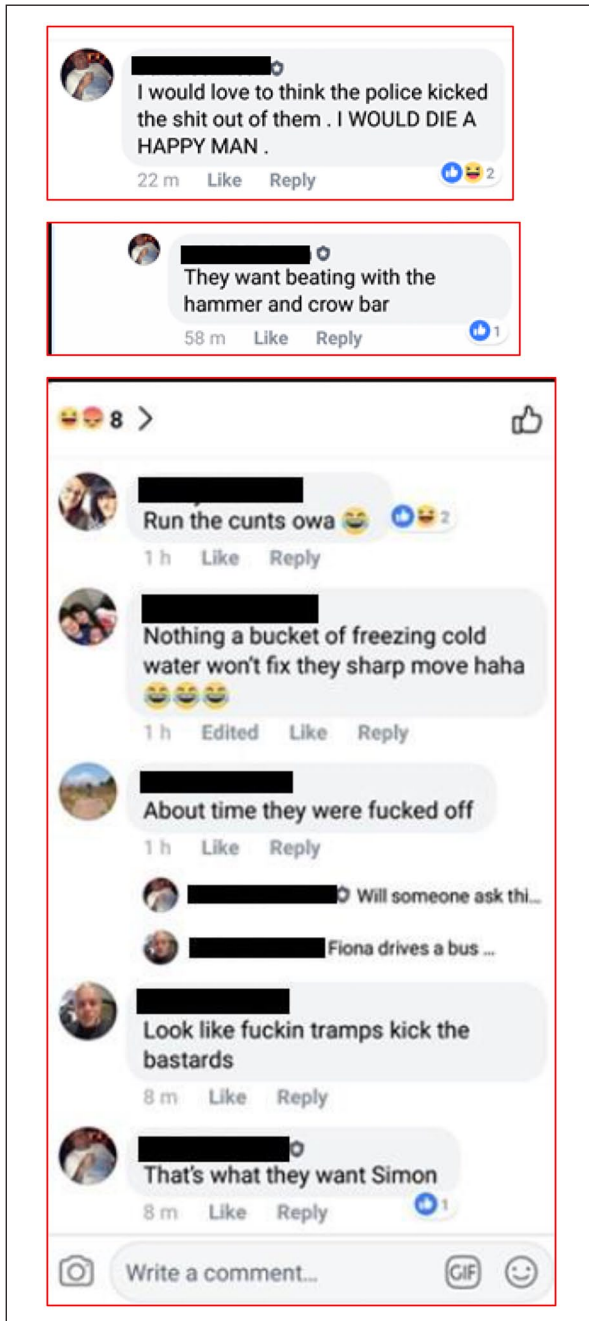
I would love to think the police kicked the shit out of them . I WOULD DIE A HAPPY MAN .

22 m Like Reply 2

They want beating with the hammer and crow bar

58 m Like Reply 1

8 >

Run the cunts owa 😂 2

1 h Like Reply

Nothing a bucket of freezing cold water won't fix they sharp move haha 😂😂😂

1 h Edited Like Reply

About time they were fucked off

1 h Like Reply

Will someone ask thi...

Fiona drives a bus ...

Look like fuckin tramps kick the bastards

8 m Like Reply

That's what they want Simon

8 m Like Reply 1

Write a comment...

GIF